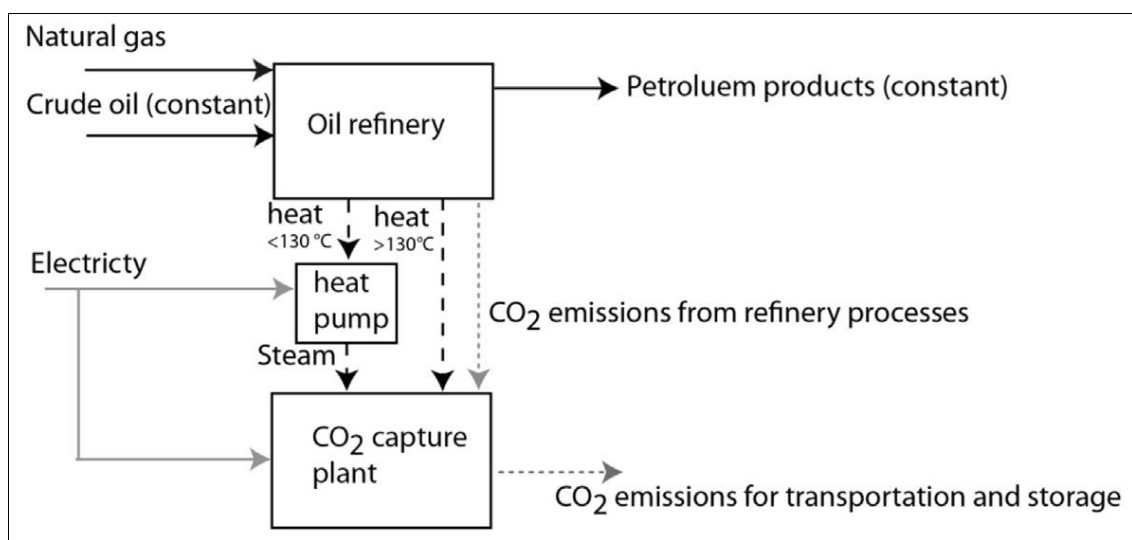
Natural gas

Crude oil (constant)

Oil refinery

Petroluem products (constant)

heat
<130 °C

heat
>130°C

Electricty

heat pump

Steam

$CO_2$ emissions from refinery processes

$CO_2$ capture plant

$CO_2$ emissions for transportation and storage